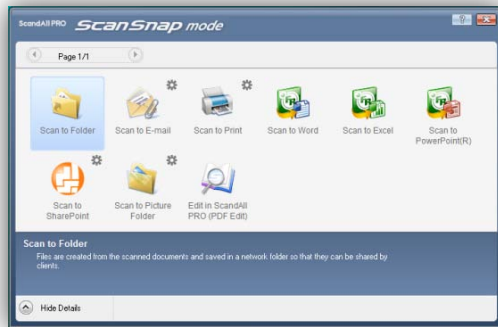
ScandAll PRO ScanSnap mode

Page 1/1

Scan to Folder

Scan to E-mail

Scan to Print

Scan to Word

Scan to Excel

Scan to PowerPoint(R)

Scan to SharePoint

Scan to Picture Folder

Edit in ScandAll PRO (PDF Edit)

Scan to Folder

Files are created from the scanned documents and saved in a network folder so that they can be shared by clients.

Hide Details